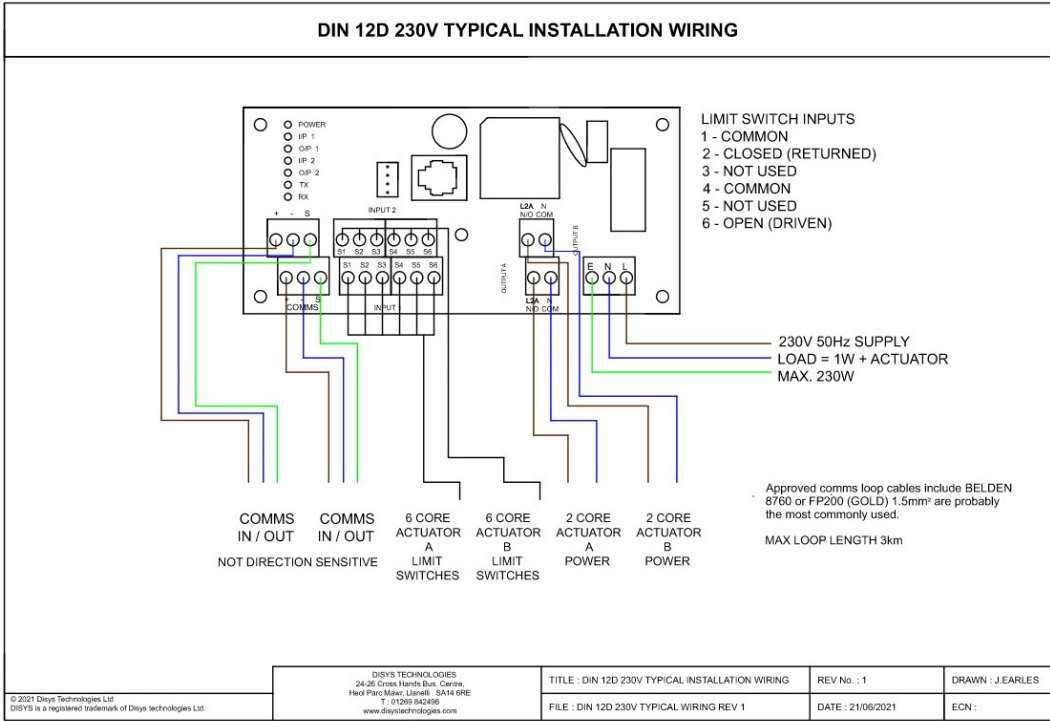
DIN 12D 230V TYPICAL INSTALLATION WIRING

POWER
I/P 1
O/P 1
I/P 2
O/P 2
TX
RX

INPUT 2

+ - S

S1 S2 S3 S4 S5 S6

S1 S2 S3 S4 S5 S6

INPUT

+ - S
COMMS

L2A N
N/O COM

OUTPUT B

OUTPUT A

L2A N
N/O COM

E N L

LIMIT SWITCH INPUTS
1 - COMMON
2 - CLOSED (RETURNED)
3 - NOT USED
4 - COMMON
5 - NOT USED
6 - OPEN (DRIVEN)

230V 50Hz SUPPLY
LOAD = 1W + ACTUATOR
MAX. 230W

Approved comms loop cables include BELDEN 8760 or FP200 (GOLD) 1.5mm² are probably the most commonly used.

MAX LOOP LENGTH 3km

COMMS IN / OUT

COMMS IN / OUT

NOT DIRECTION SENSITIVE

6 CORE ACTUATOR A LIMIT SWITCHES

6 CORE ACTUATOR B LIMIT SWITCHES

2 CORE ACTUATOR A POWER

2 CORE ACTUATOR B POWER

© 2021 Disys Technologies Ltd
DISYS is a registered trademark of Disys technologies Ltd.

DISYS TECHNOLOGIES
24-26 Cross Hands Bus. Centre,
Heol Parc Mawr, Llanelli SA14 6RE
T : 01269 842496
www.disystechnologies.com

| TITLE : DIN 12D 230V TYPICAL INSTALLATION WIRING | REV No. : 1 | DRAWN : J.EARLES |
|---|---|---|
| FILE : DIN 12D 230V TYPICAL WIRING REV 1 | DATE : 21/06/2021 | ECN : |